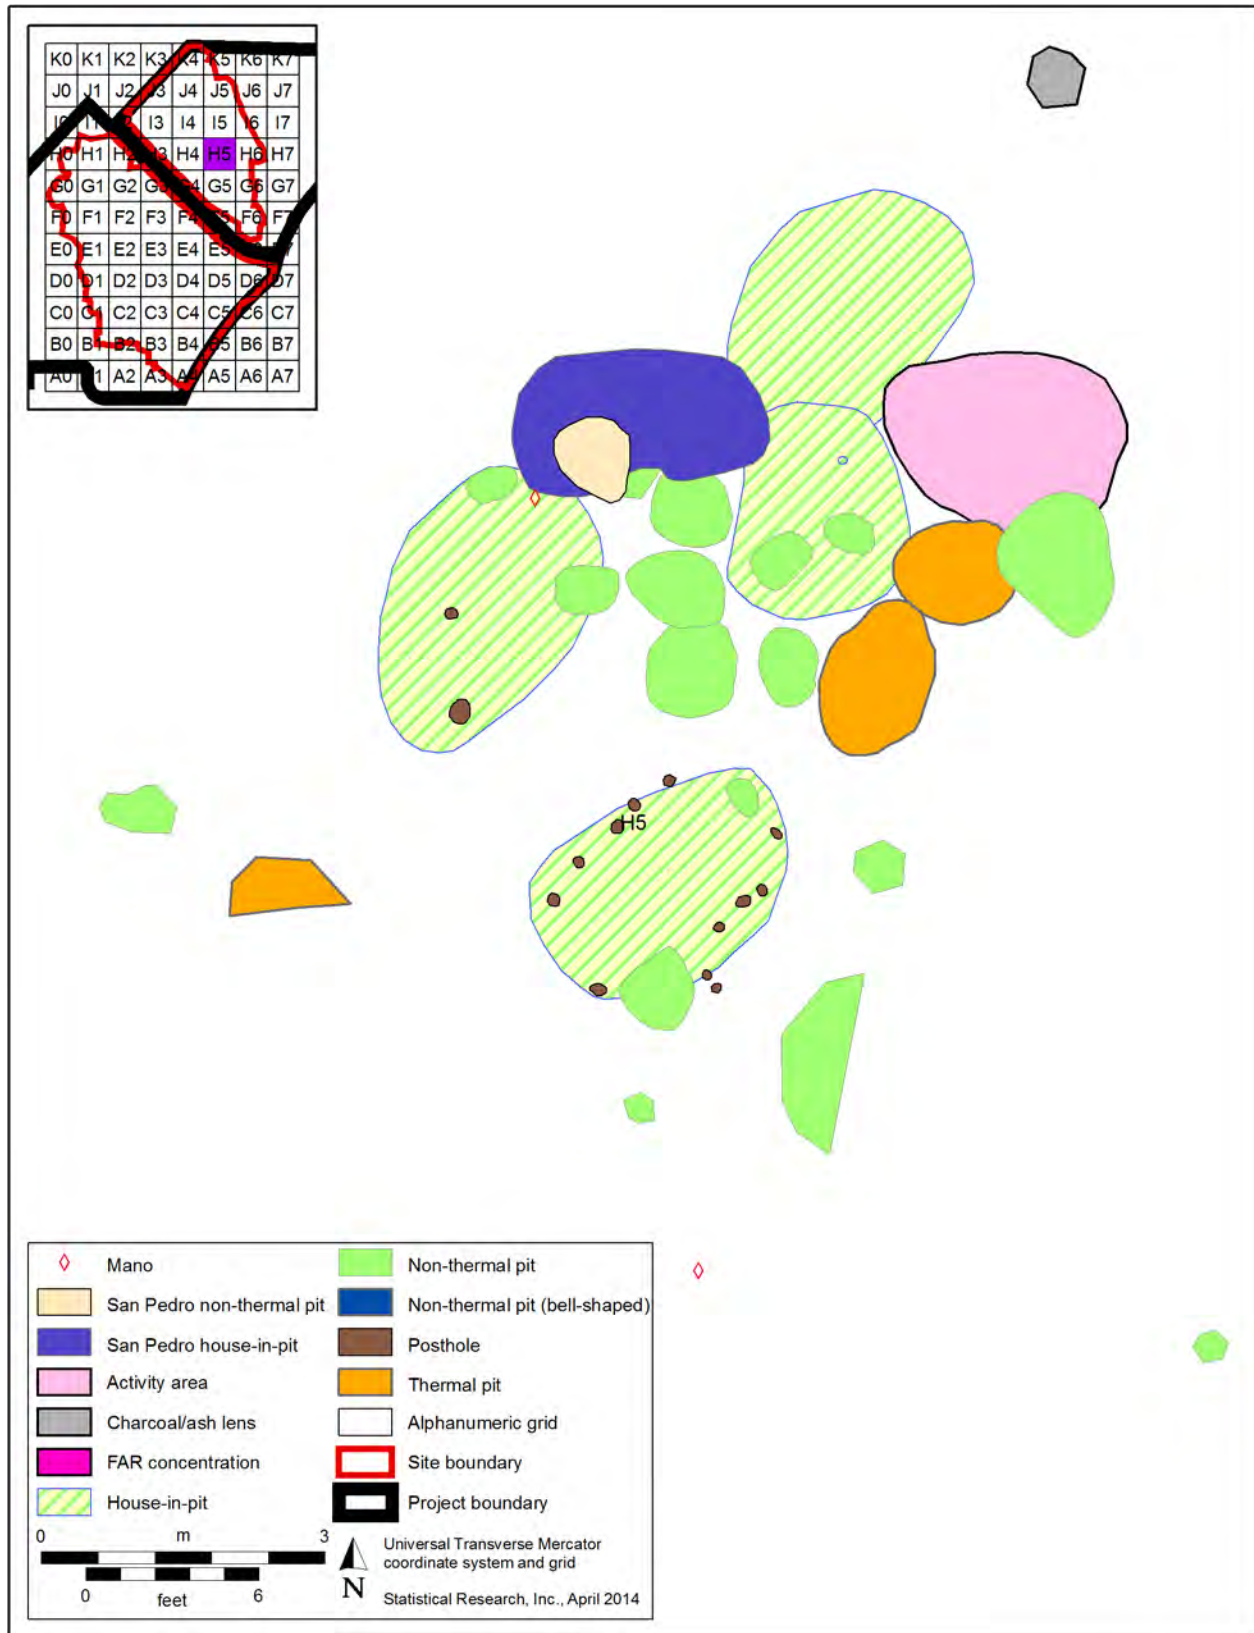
| K0 | K1 | K2 | K3 | K4 | K5 | K6 | K7 |
|---|---|---|---|---|---|---|---|
| J0 | J1 | J2 | J3 | J4 | J5 | J6 | J7 |
| I0 | I1 | I2 | I3 | I4 | I5 | I6 | I7 |
| H0 | H1 | H2 | H3 | H4 | H5 | H6 | H7 |
| G0 | G1 | G2 | G3 | G4 | G5 | G6 | G7 |
| F0 | F1 | F2 | F3 | F4 | F5 | F6 | F7 |
| E0 | E1 | E2 | E3 | E4 | E5 | E6 | E7 |
| D0 | D1 | D2 | D3 | D4 | D5 | D6 | D7 |
| C0 | C1 | C2 | C3 | C4 | C5 | C6 | C7 |
| B0 | B1 | B2 | B3 | B4 | B5 | B6 | B7 |
| A0 | A1 | A2 | A3 | A4 | A5 | A6 | A7 |

H5

Mano
San Pedro non-thermal pit
San Pedro house-in-pit
Activity area
Charcoal/ash lens
FAR concentration
House-in-pit
Non-thermal pit
Non-thermal pit (bell-shaped)
Posthole
Thermal pit
Alphanumeric grid
Site boundary
Project boundary

0 m 3
0 feet 6

N
Universal Transverse Mercator coordinate system and grid
Statistical Research, Inc., April 2014